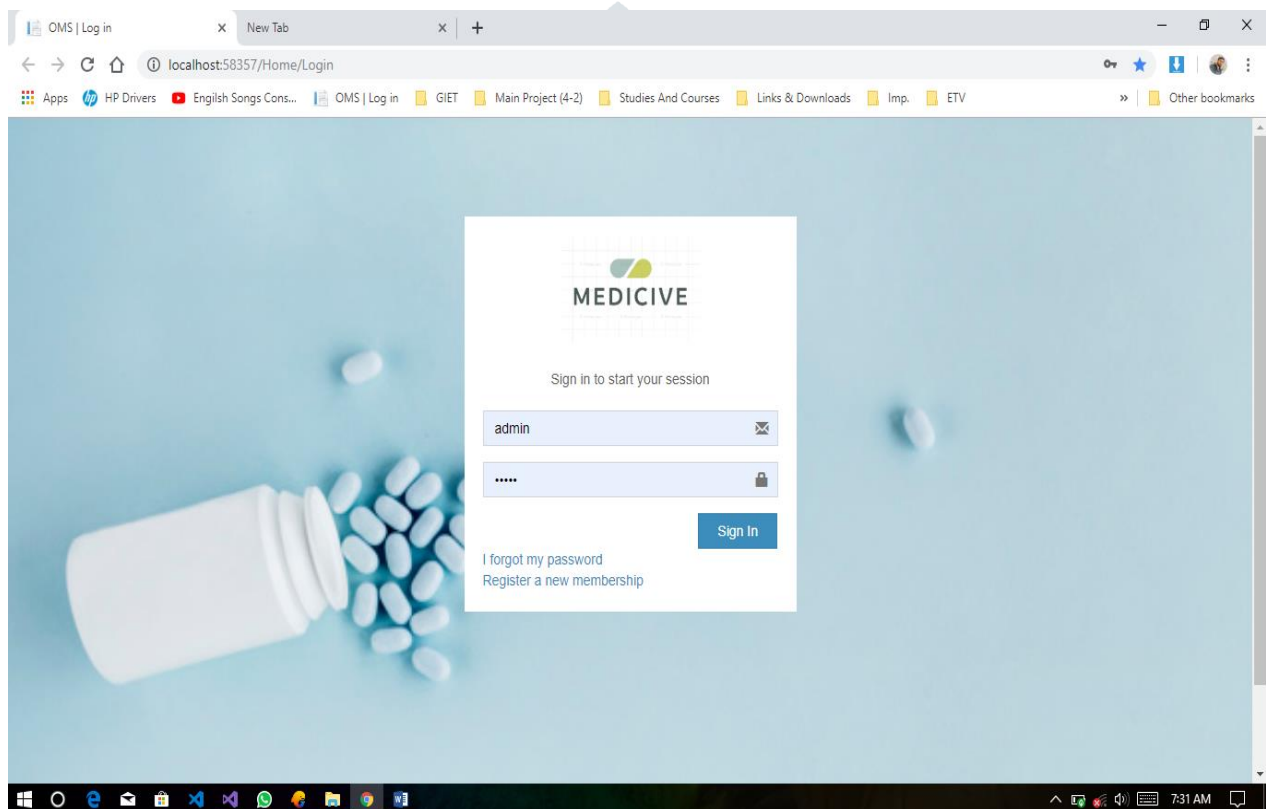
OMS | Log in
New Tab
localhost:58357/Home/Login
Apps HP Drivers Engilsh Songs Cons... OMS | Log in GIET Main Project (4-2) Studies And Courses Links & Downloads Imp. ETV
Other bookmarks

MEDICIVE

Sign in to start your session

admin

•••••

Sign In

I forgot my password
Register a new membership

7:31 AM